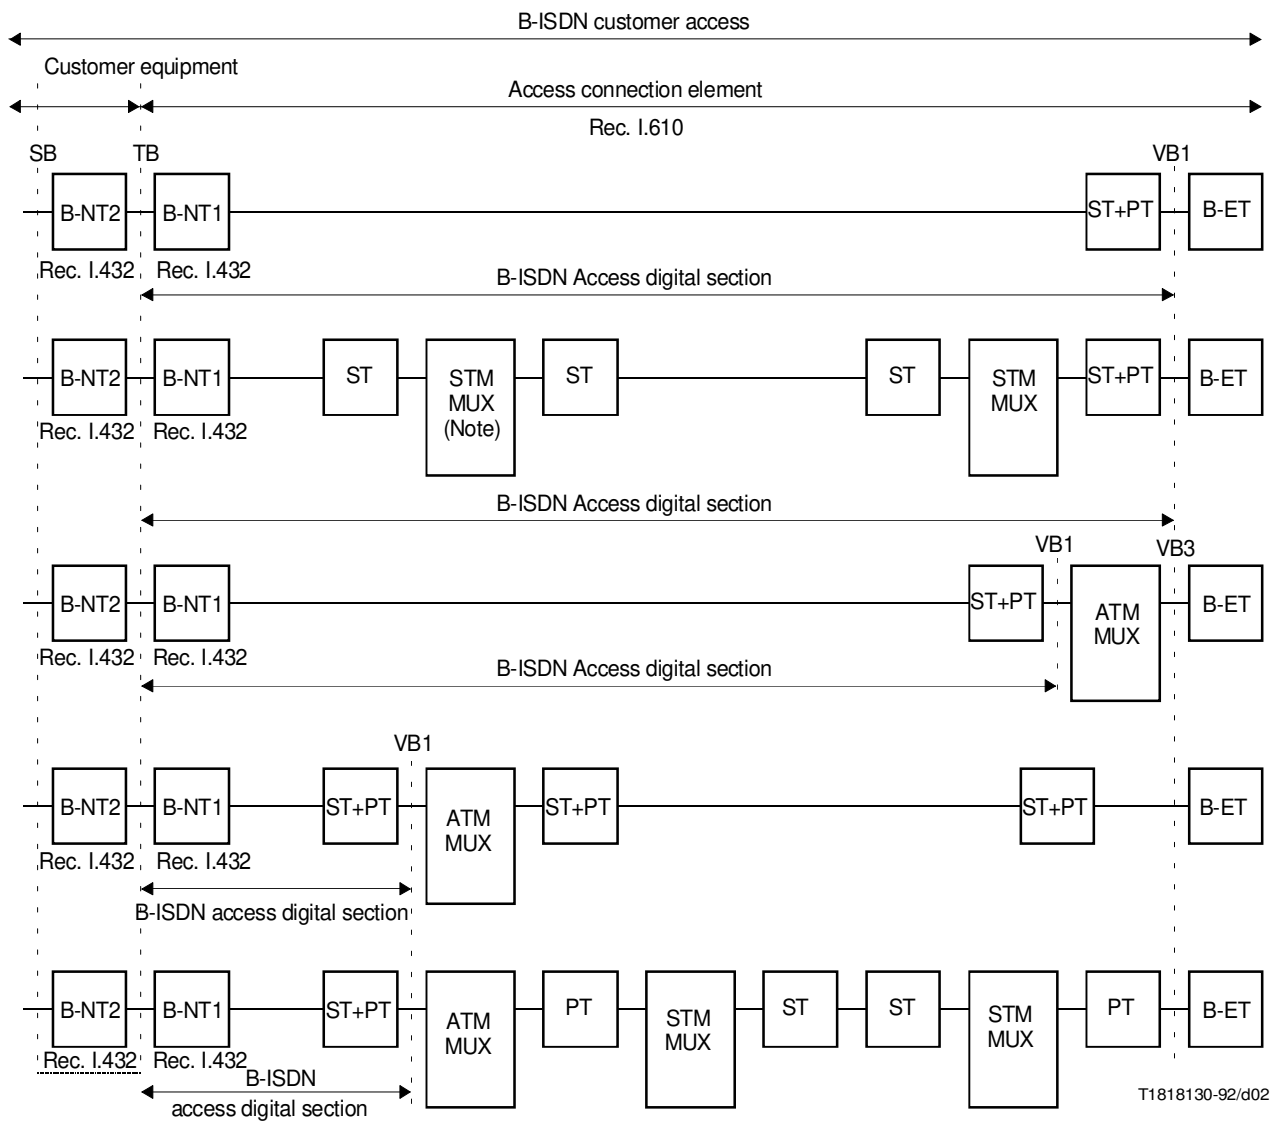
B-ISDN customer access

Customer equipment

Access connection element

Rec. I.610

SB
TB
VB1

B-NT2
B-NT1
ST+PT
B-ET

Rec. I.432
Rec. I.432

B-ISDN Access digital section

B-NT2
B-NT1
ST
STM MUX (Note)
ST
ST
STM MUX
ST+PT
B-ET

Rec. I.432
Rec. I.432

B-ISDN Access digital section

VB1
VB3

B-NT2
B-NT1
ST+PT
ATM MUX
B-ET

Rec. I.432
Rec. I.432

B-ISDN Access digital section

VB1

B-NT2
B-NT1
ST+PT
ATM MUX
ST+PT
ST+PT
B-ET

Rec. I.432
Rec. I.432

B-ISDN access digital section

B-NT2
B-NT1
ST+PT
ATM MUX
PT
STM MUX
ST
ST
STM MUX
PT
B-ET

Rec. I.432
Rec. I.432

B-ISDN access digital section

T1818130-92/d02